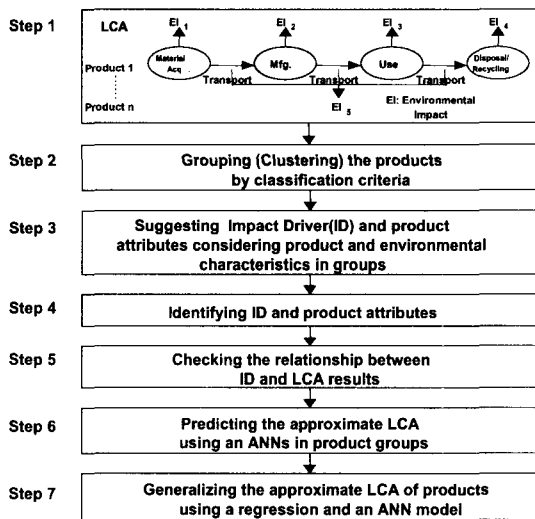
Step 1

LCA

$EI_1$

Material Acq.

$EI_2$

Mfg.

$EI_3$

Use

$EI_4$

Disposal/ Recycling

Product 1

Product n

Transport

Transport

Transport

$EI_5$

EI: Environmental Impact

Step 2

Grouping (Clustering) the products by classification criteria

Step 3

Suggesting Impact Driver(ID) and product attributes considering product and environmental characteristics in groups

Step 4

Identifying ID and product attributes

Step 5

Checking the relationship between ID and LCA results

Step 6

Predicting the approximate LCA using an ANNs in product groups

Step 7

Generalizing the approximate LCA of products using a regression and an ANN model